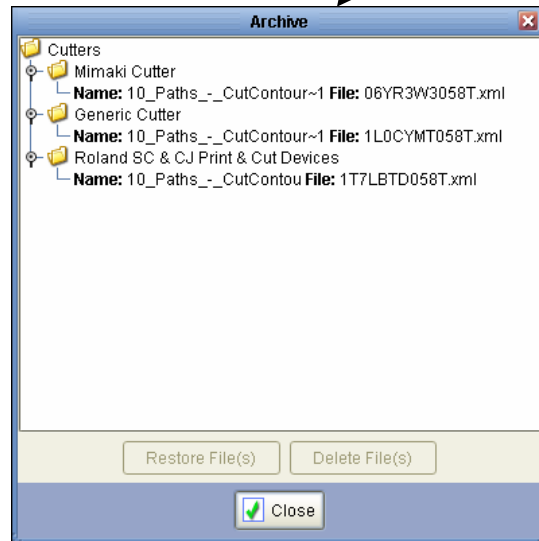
Archive

Cutters
Mimaki Cutter
Name: 10_Paths_-_CutContour~1 File: 06YR3W3058T.xml
Generic Cutter
Name: 10_Paths_-_CutContour~1 File: 1L0CYMT058T.xml
Roland SC & CJ Print & Cut Devices
Name: 10_Paths_-_CutContou File: 1T7LBTD058T.xml

Restore File(s)
Delete File(s)
Close